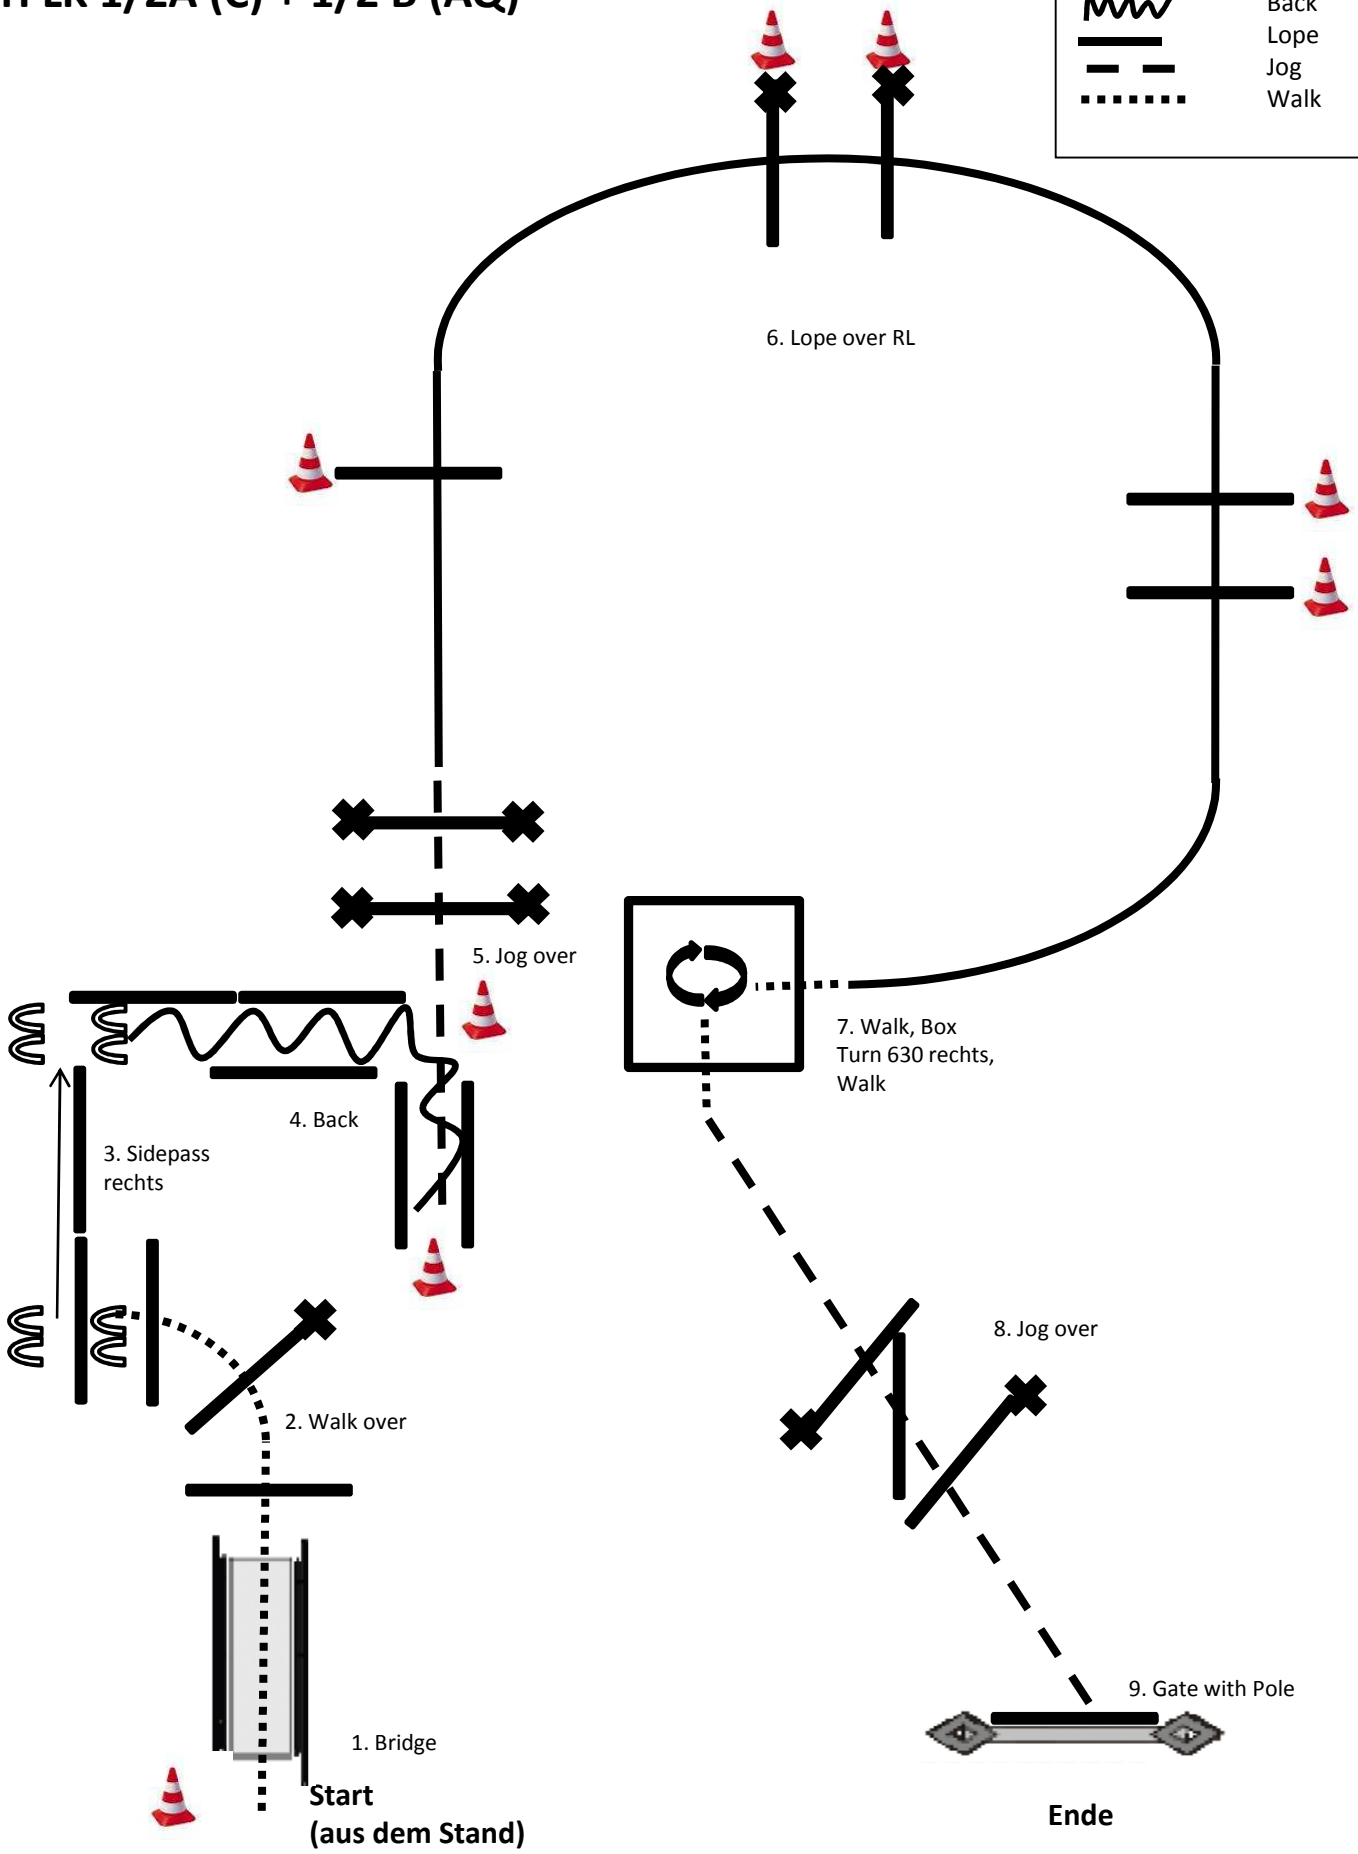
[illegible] LK 1/2A (C) + 1/2 B (AQ)

Back
Lope
Jog
Walk

6. Lope over RL

5. Jog over

7. Walk, Box Turn 630 rechts, Walk

4. Back

3. Sidepass rechts

2. Walk over

8. Jog over

9. Gate with Pole

1. Bridge

Start (aus dem Stand)

Ende